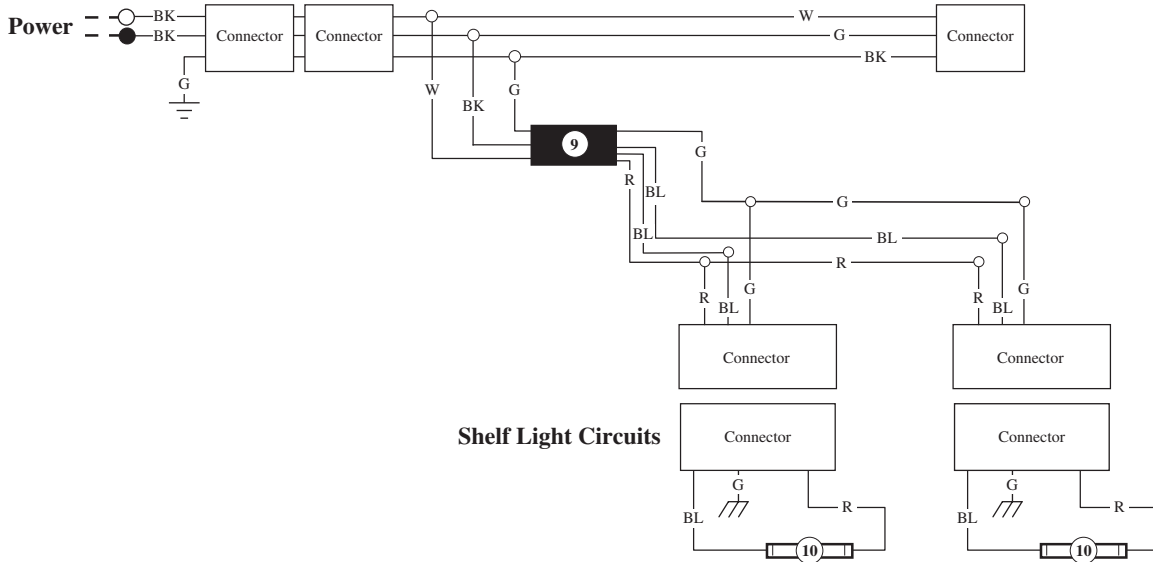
Power

BK

BK

G

Connector

Connector

W

G

BK

Connector

W

BK

G

9

G

R

BL

BL

G

BL

R

R

BL

G

R

BL

G

Connector

Connector

Shelf Light Circuits

Connector

Connector

G

BL

R

10

G

BL

R

10